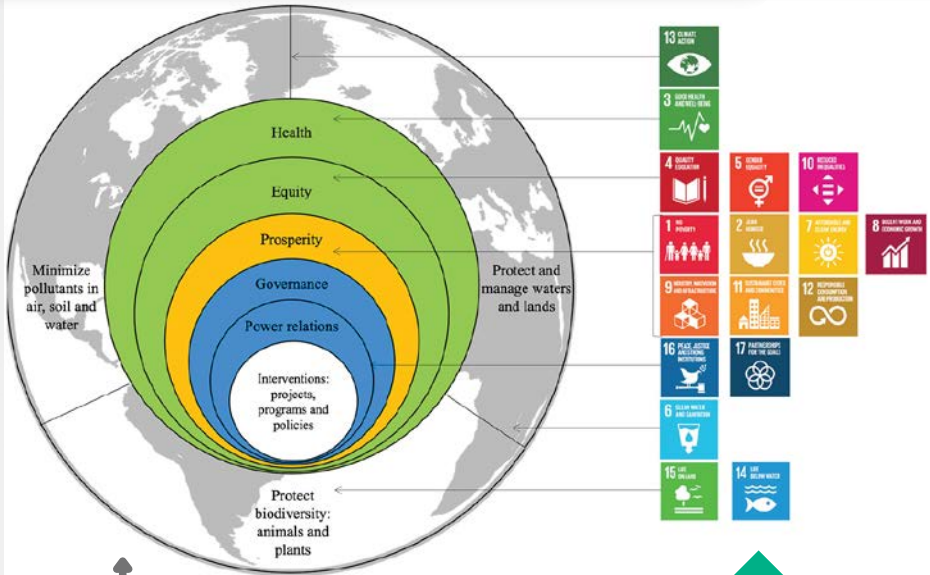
Health

Equity

Prosperity

Governance

Power relations

Interventions: projects, programs and policies

Minimize pollutants in air, soil and water

Protect and manage waters and lands

Protect biodiversity: animals and plants

13 CLIMATE ACTION

3 GOOD HEALTH AND WELL-BEING

4 QUALITY EDUCATION

5 GENDER EQUALITY

10 REDUCED INEQUALITIES

1 NO POVERTY

2 ZERO HUNGER

7 AFFORDABLE AND CLEAN ENERGY

8 DECENT WORK AND ECONOMIC GROWTH

9 INDUSTRY, INNOVATION AND INFRASTRUCTURE

11 SUSTAINABLE CITIES AND COMMUNITIES

12 RESPONSIBLE CONSUMPTION AND PRODUCTION

16 PEACE, JUSTICE AND STRONG INSTITUTIONS

17 PARTNERSHIPS FOR THE GOALS

6 CLEAN WATER AND SANITATION

15 LIFE ON LAND

14 LIFE BELOW WATER